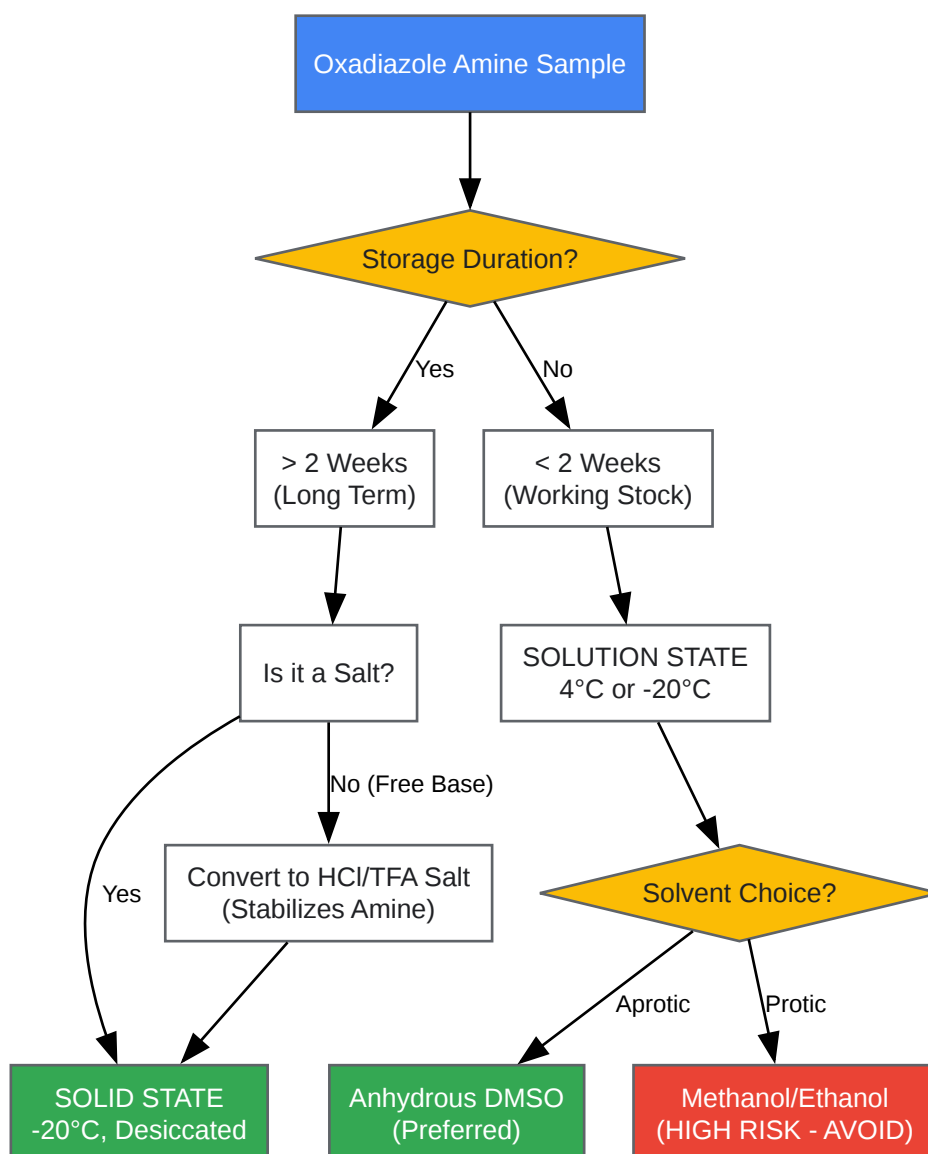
Oxadiazole Amine Sample

Storage Duration?

Yes

No

> 2 Weeks
(Long Term)

< 2 Weeks
(Working Stock)

Is it a Salt?

SOLUTION STATE
4°C or -20°C

No (Free Base)

Yes

Convert to HCl/TFA Salt
(Stabilizes Amine)

Solvent Choice?

Aprotic

Protic

SOLID STATE
-20°C, Desiccated

Anhydrous DMSO
(Preferred)

Methanol/Ethanol
(HIGH RISK - AVOID)